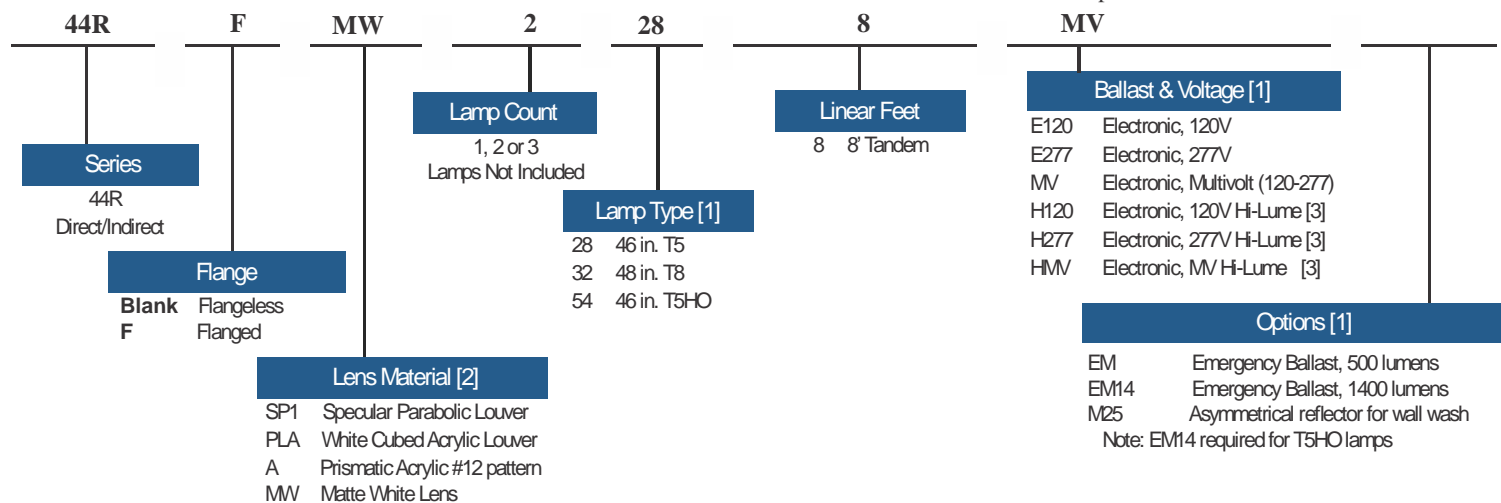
44R F MW 2 28 8 MV

Series
44R
Direct/Indirect

Flange
**Blank** Flangeless
**F** Flanged

Lens Material [2]
SP1 Specular Parabolic Louver
PLA White Cubed Acrylic Louver
A Prismatic Acrylic #12 pattern
MW Matte White Lens

Lamp Count
1, 2 or 3
Lamps Not Included

Lamp Type [1]
28 46 in. T5
32 48 in. T8
54 46 in. T5HO

Linear Feet
8 8' Tandem

Ballast & Voltage [1]
E120 Electronic, 120V
E277 Electronic, 277V
MV Electronic, Multivolt (120-277)
H120 Electronic, 120V Hi-Lume [3]
H277 Electronic, 277V Hi-Lume [3]
HMV Electronic, MV Hi-Lume [3]

Options [1]
EM Emergency Ballast, 500 lumens
EM14 Emergency Ballast, 1400 lumens
M25 Asymmetrical reflector for wall wash
Note: EM14 required for T5HO lamps